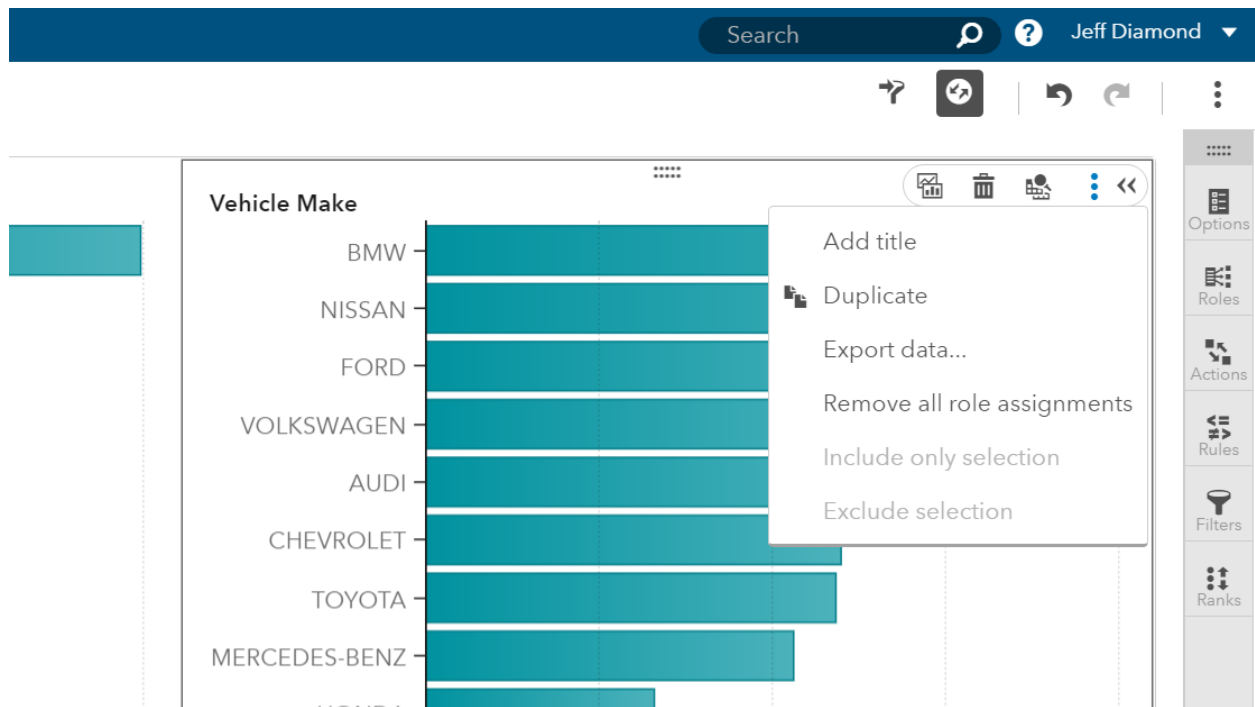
Search

Jeff Diamond

Vehicle Make

BMW
NISSAN
FORD
VOLKSWAGEN
AUDI
CHEVROLET
TOYOTA
MERCEDES-BENZ
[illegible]

Add title
Duplicate
Export data...
Remove all role assignments
Include only selection
Exclude selection

Options
Roles
Actions
Rules
Filters
Ranks